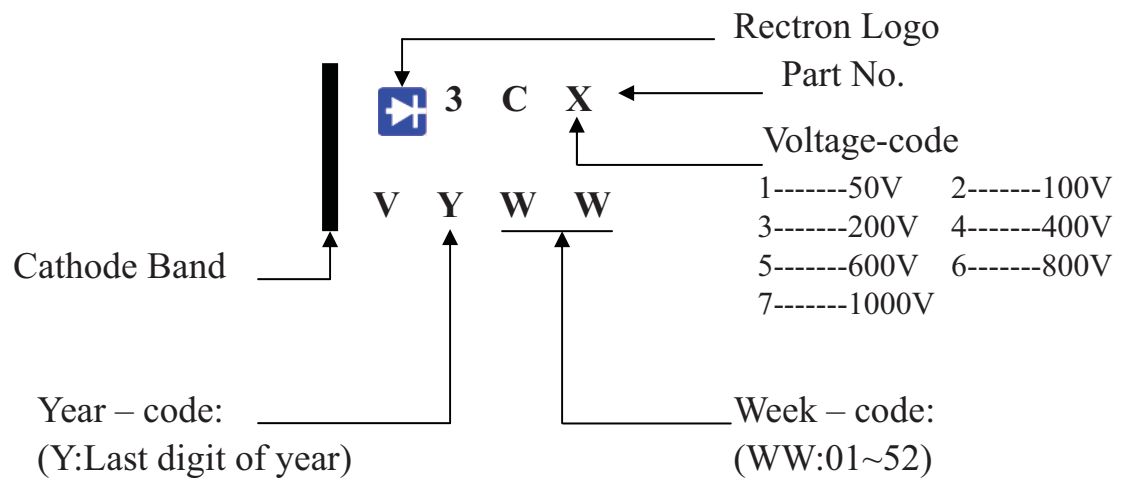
Rectron Logo

3 C X

Part No.

Voltage-code

1-------50V 2-------100V
3-------200V 4-------400V
5-------600V 6-------800V
7-------1000V

V Y W W

Cathode Band

Year – code:
(Y:Last digit of year)

Week – code:
(WW:01~52)